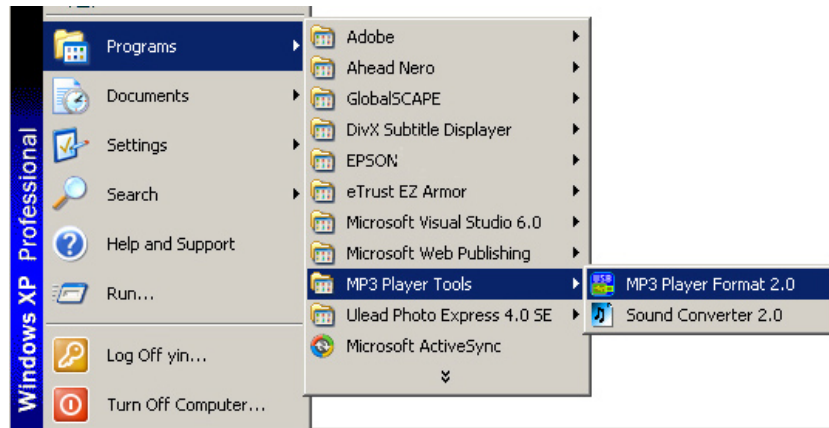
Windows XP Professional

Programs
Documents
Settings
Search
Help and Support
Run...
Log Off yin...
Turn Off Computer...

Adobe
Ahead Nero
GlobalSCAPE
DivX Subtitle Displayer
EPSON
eTrust EZ Armor
Microsoft Visual Studio 6.0
Microsoft Web Publishing
MP3 Player Tools
Ulead Photo Express 4.0 SE
Microsoft ActiveSync

MP3 Player Format 2.0
Sound Converter 2.0